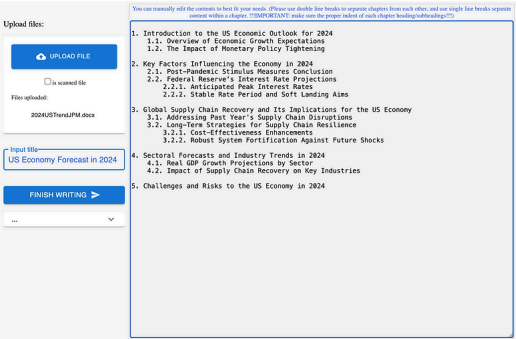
Upload files:

UPLOAD FILE

is scanned file

Files uploaded:

2024USTrendJPM.docx

Input title

US Economy Forecast in 2024

FINISH WRITING

...

You can manually edit the contents to best fit your needs. (Please use double line breaks to separate chapters from each other, and use single line breaks separate content within a chapter. !!!IMPORTANT: make sure the proper indent of each chapter heading/subheadings!!!)

1. Introduction to the US Economic Outlook for 2024
1.1. Overview of Economic Growth Expectations
1.2. The Impact of Monetary Policy Tightening

2. Key Factors Influencing the Economy in 2024
2.1. Post-Pandemic Stimulus Measures Conclusion
2.2. Federal Reserve's Interest Rate Projections
2.2.1. Anticipated Peak Interest Rates
2.2.2. Stable Rate Period and Soft Landing Aims

3. Global Supply Chain Recovery and Its Implications for the US Economy
3.1. Addressing Past Year's Supply Chain Disruptions
3.2. Long-Term Strategies for Supply Chain Resilience
3.2.1. Cost-Effectiveness Enhancements
3.2.2. Robust System Fortification Against Future Shocks

4. Sectoral Forecasts and Industry Trends in 2024
4.1. Real GDP Growth Projections by Sector
4.2. Impact of Supply Chain Recovery on Key Industries

5. Challenges and Risks to the US Economy in 2024